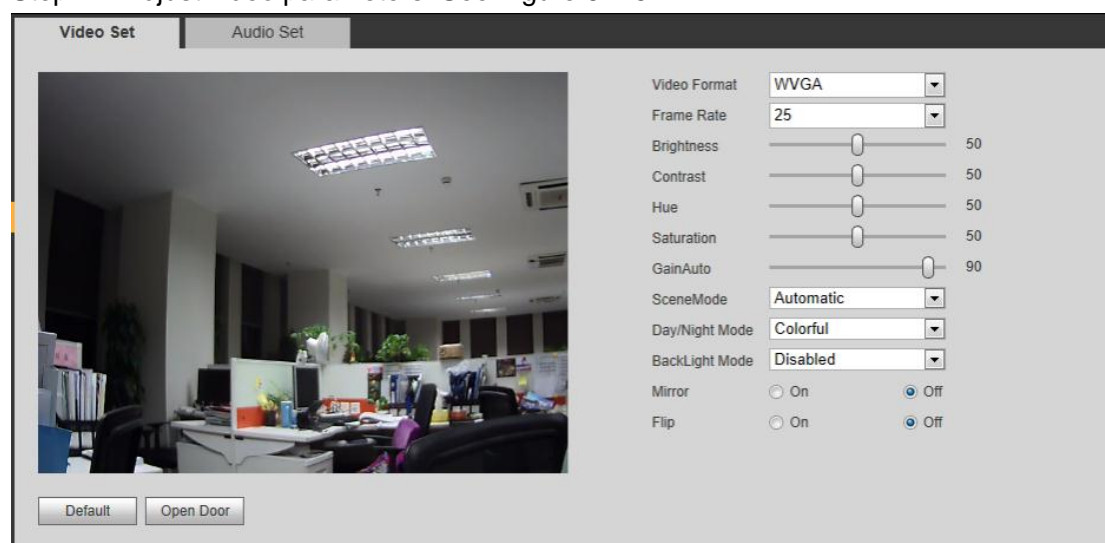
Video Set | Audio Set

Video Format WVGA
Frame Rate 25
Brightness 50
Contrast 50
Hue 50
Saturation 50
GainAuto 90
SceneMode Automatic
Day/Night Mode Colorful
BackLight Mode Disabled
Mirror On Off
Flip On Off

Default Open Door